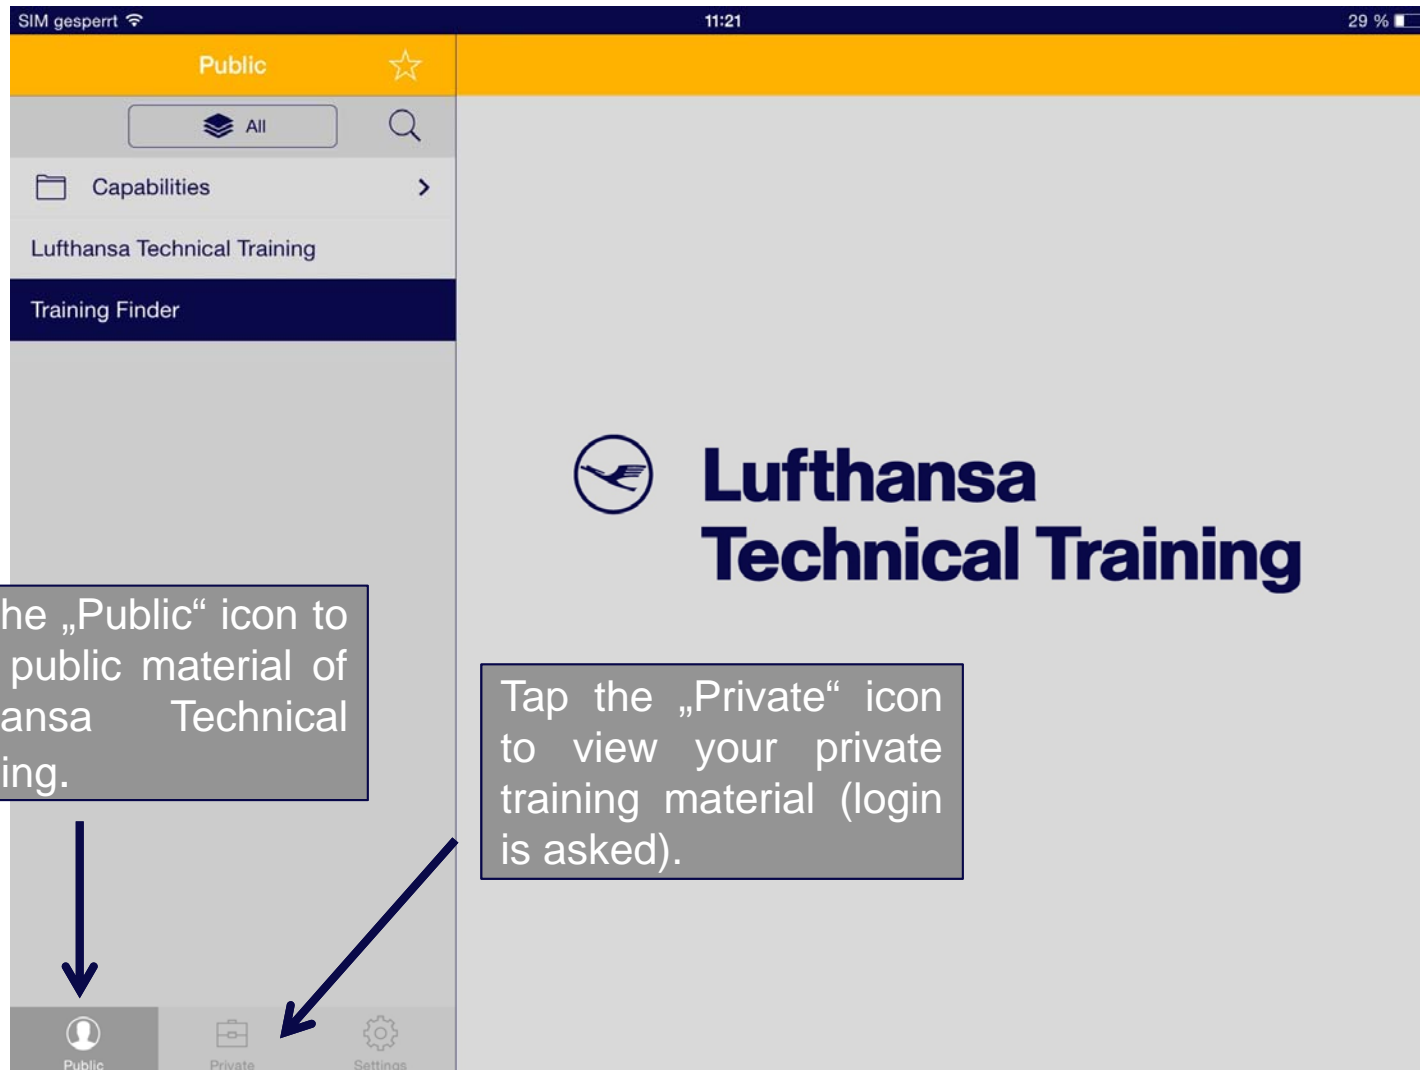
SIM gesperrt
11:21
29 %

Public

All

Capabilities

Lufthansa Technical Training

Training Finder

Lufthansa
Technical Training

he „Public“ icon to public material of ansa Technical ing.

Tap the „Private“ icon to view your private training material (login is asked).

Public
Private
Settings